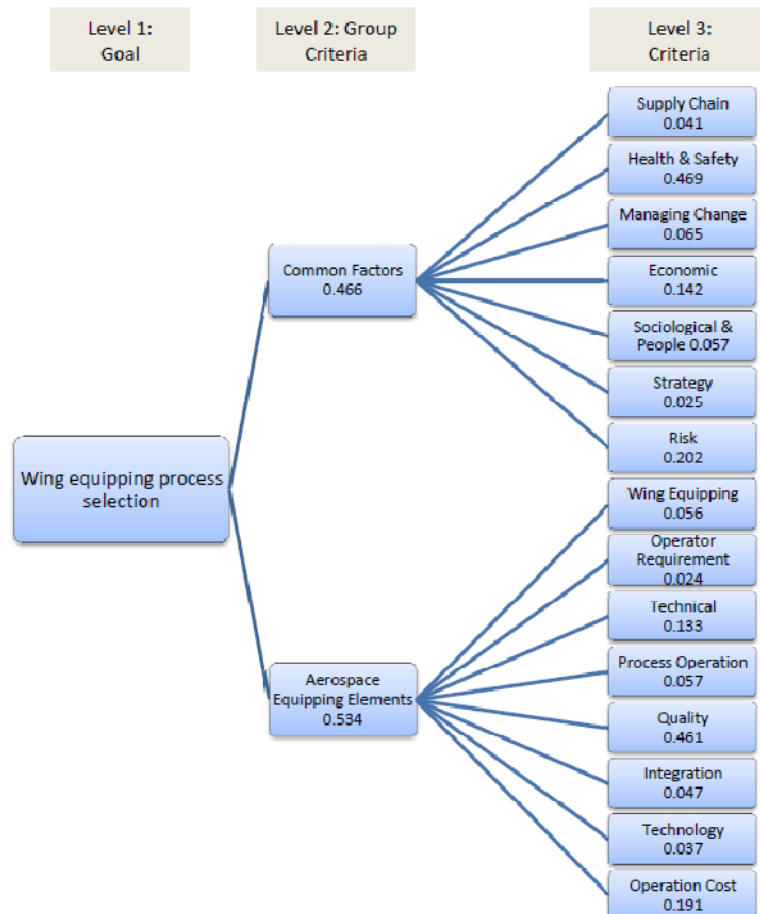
Level 1: Goal

Level 2: Group Criteria

Level 3: Criteria

Wing equipping process selection

Common Factors 0.466

Aerospace Equipping Elements 0.534

Supply Chain 0.041

Health & Safety 0.469

Managing Change 0.065

Economic 0.142

Sociological & People 0.057

Strategy 0.025

Risk 0.202

Wing Equipping 0.056

Operator Requirement 0.024

Technical 0.133

Process Operation 0.057

Quality 0.461

Integration 0.047

Technology 0.037

Operation Cost 0.191